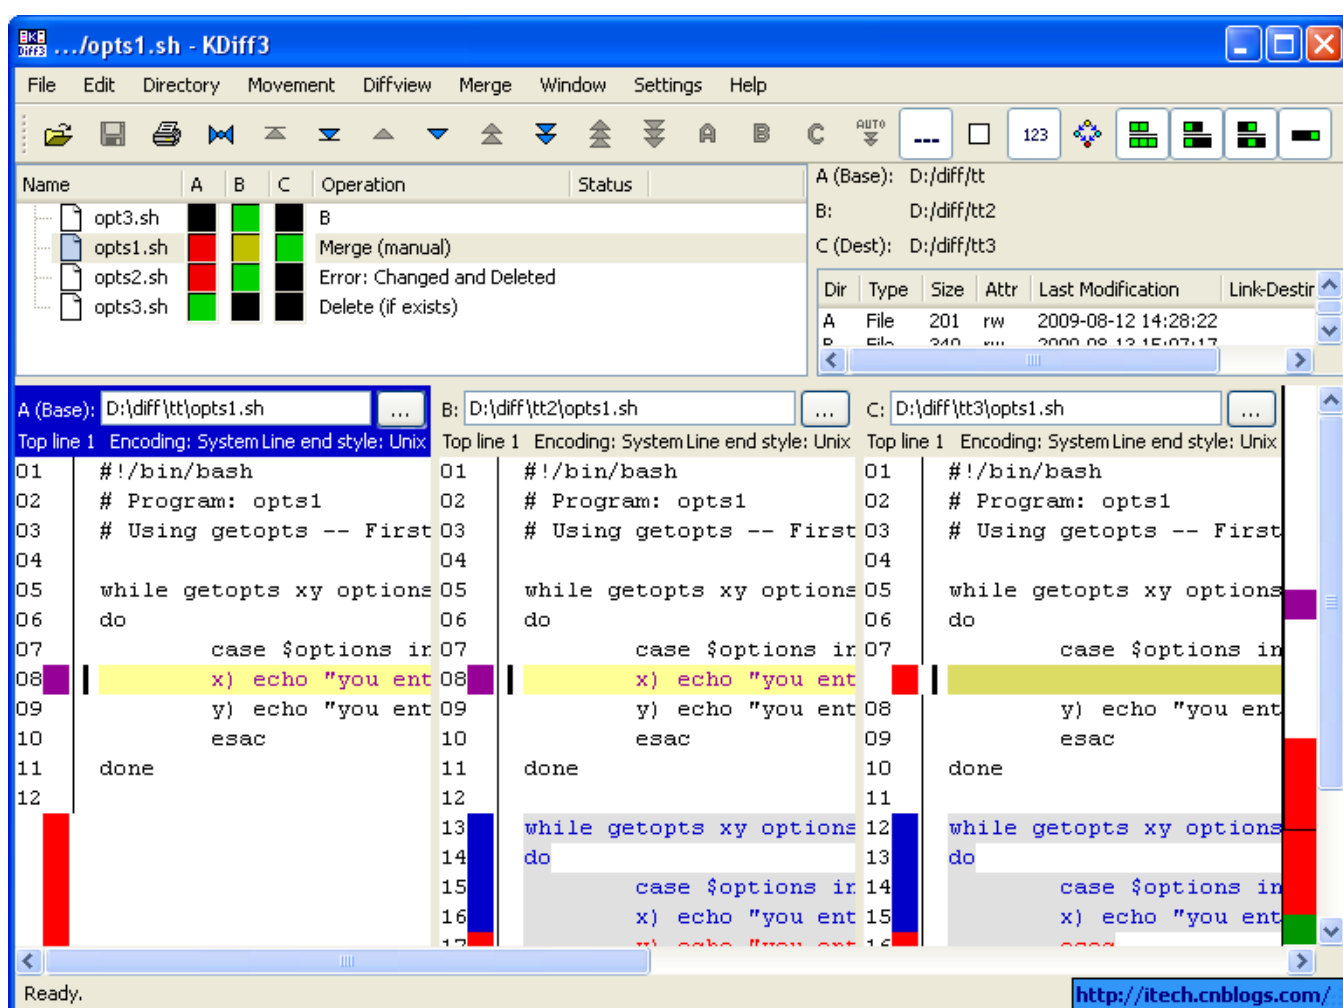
.../opts1.sh - KDiff3

File Edit Directory Movement Diffview Merge Window Settings Help

A B C 123

| Name | A | B | C | Operation | Status |
|---|---|---|---|---|---|
| opt3.sh | | | | B | |
| opts1.sh | | | | Merge (manual) | |
| opts2.sh | | | | Error: Changed and Deleted | |
| opts3.sh | | | | Delete (if exists) | |

A (Base): D:/diff/tt
B: D:/diff/tt2
C (Dest): D:/diff/tt3

| Dir | Type | Size | Attr | Last Modification | Link-Destir |
|---|---|---|---|---|---|
| A | File | 201 | rw | 2009-08-12 14:28:22 | |
| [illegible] | File | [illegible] | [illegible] | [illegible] | |

A (Base): D:\diff\tt\opts1.sh ...
Top line 1 Encoding: System Line end style: Unix
01 #!/bin/bash
02 # Program: opts1
03 # Using getopts -- First
04
05 while getopts xy options
06 do
07 case $options in
08 x) echo "you ent
09 y) echo "you ent
10 esac
11 done
12

B: D:\diff\tt2\opts1.sh ...
Top line 1 Encoding: System Line end style: Unix
01 #!/bin/bash
02 # Program: opts1
03 # Using getopts -- First
04
05 while getopts xy options
06 do
07 case $options in
08 x) echo "you ent
09 y) echo "you ent
10 esac
11 done
12
13 while getopts xy options
14 do
15 case $options in
16 x) echo "you ent
17 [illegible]

C: D:\diff\tt3\opts1.sh ...
Top line 1 Encoding: System Line end style: Unix
01 #!/bin/bash
02 # Program: opts1
03 # Using getopts -- First
04
05 while getopts xy options
06 do
07 case $options in
08 y) echo "you ent
09 esac
10 done
11
12 while getopts xy options
13 do
14 case $options in
15 x) echo "you ent
16 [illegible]

Ready.
http://itech.cnblogs.com/